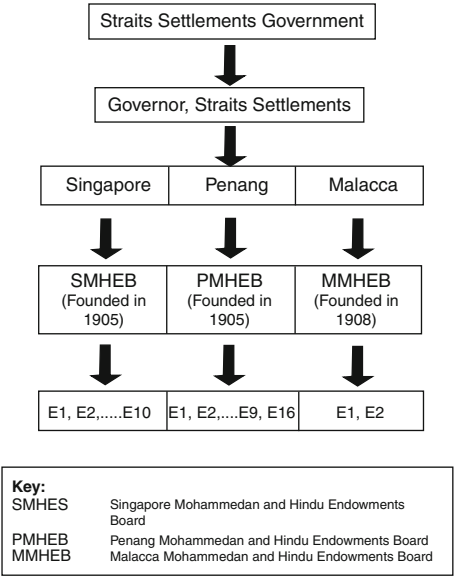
Straits Settlements Government

Governor, Straits Settlements

Singapore

Penang

Malacca

SMHEB (Founded in 1905)

PMHEB (Founded in 1905)

MMHEB (Founded in 1908)

E1, E2,.....E10

E1, E2,....E9, E16

E1, E2

Key:
SMHES Singapore Mohammedan and Hindu Endowments Board
PMHEB Penang Mohammedan and Hindu Endowments Board
MMHEB Malacca Mohammedan and Hindu Endowments Board